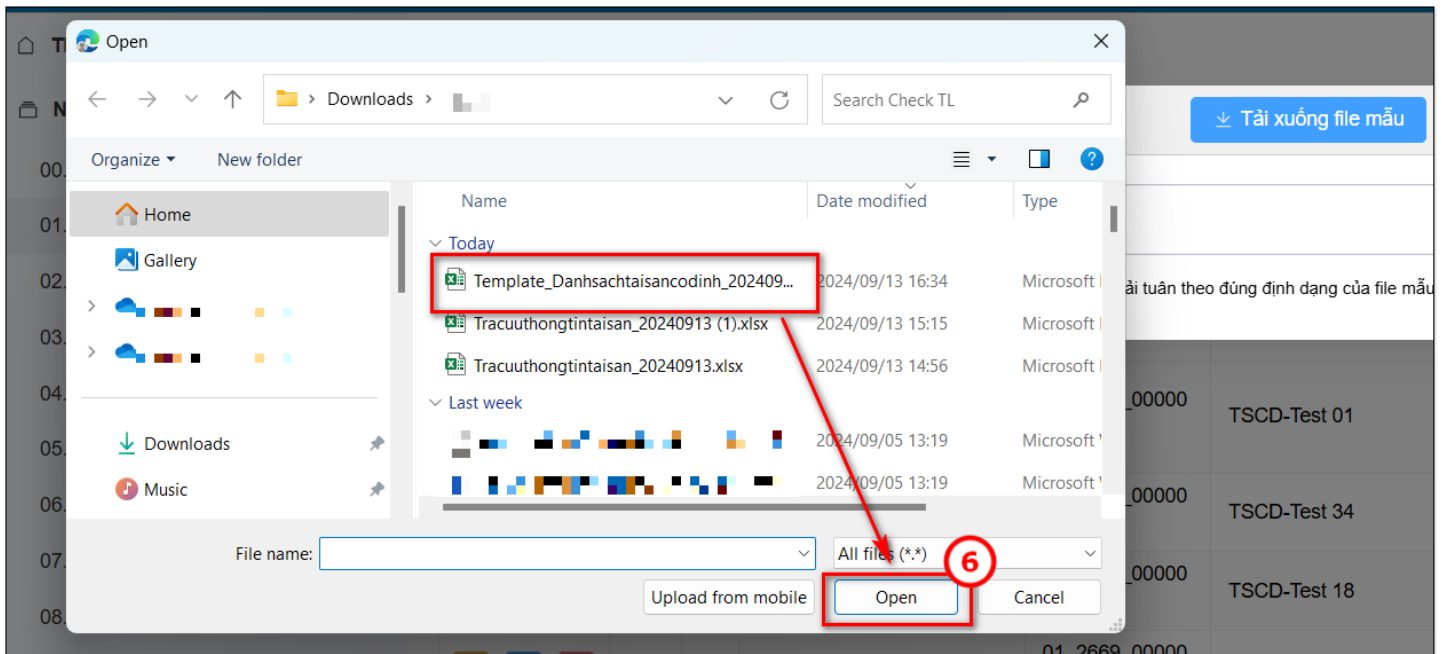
Open

Downloads >

Search Check TL

Organize ▾ New folder

Home
Gallery
Downloads
Music

Name | Date modified | Type

Today
Template_Danhsachtaisancodinh_202409... 2024/09/13 16:34 Microsoft
Tracuuthongtintaisan_20240913 (1).xlsx 2024/09/13 15:15 Microsoft
Tracuuthongtintaisan_20240913.xlsx 2024/09/13 14:56 Microsoft

Last week
2024/09/05 13:19 Microsoft
2024/09/05 13:19 Microsoft

File name:
All files (*.*)
Upload from mobile
Open
Cancel

6

Tải xuống file mẫu

ải tuân theo đúng định dạng của file mẫu

00.
01.
02.
03.
04.
05.
06.
07.
08.

_00000 TSCD-Test 01
_00000 TSCD-Test 34
_00000 TSCD-Test 18
01_2669_00000